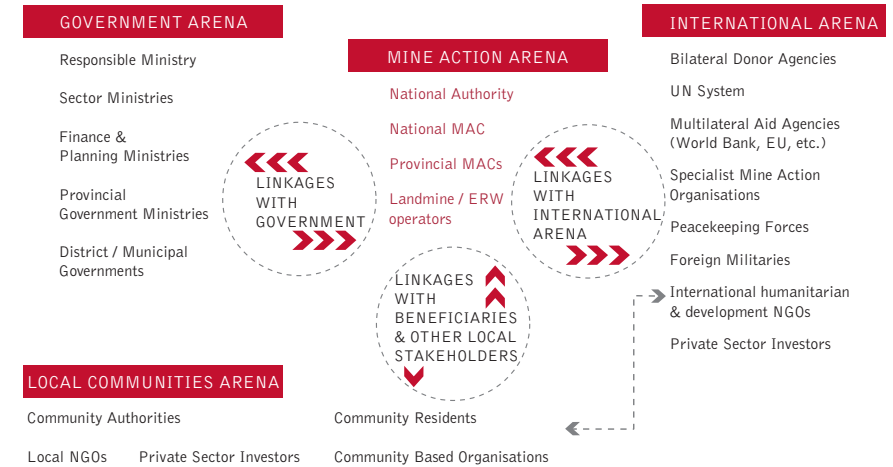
GOVERNMENT ARENA

Responsible Ministry

Sector Ministries

Finance & Planning Ministries

Provincial Government Ministries

District / Municipal Governments

MINE ACTION ARENA

National Authority

National MAC

Provincial MACs

Landmine / ERW operators

INTERNATIONAL ARENA

Bilateral Donor Agencies

UN System

Multilateral Aid Agencies (World Bank, EU, etc.)

Specialist Mine Action Organisations

Peacekeeping Forces

Foreign Militaries

International humanitarian & development NGOs

Private Sector Investors

LINKAGES WITH GOVERNMENT

LINKAGES WITH INTERNATIONAL ARENA

LINKAGES WITH BENEFICIARIES & OTHER LOCAL STAKEHOLDERS

LOCAL COMMUNITIES ARENA

Community Authorities

Community Residents

Local NGOs

Private Sector Investors

Community Based Organisations